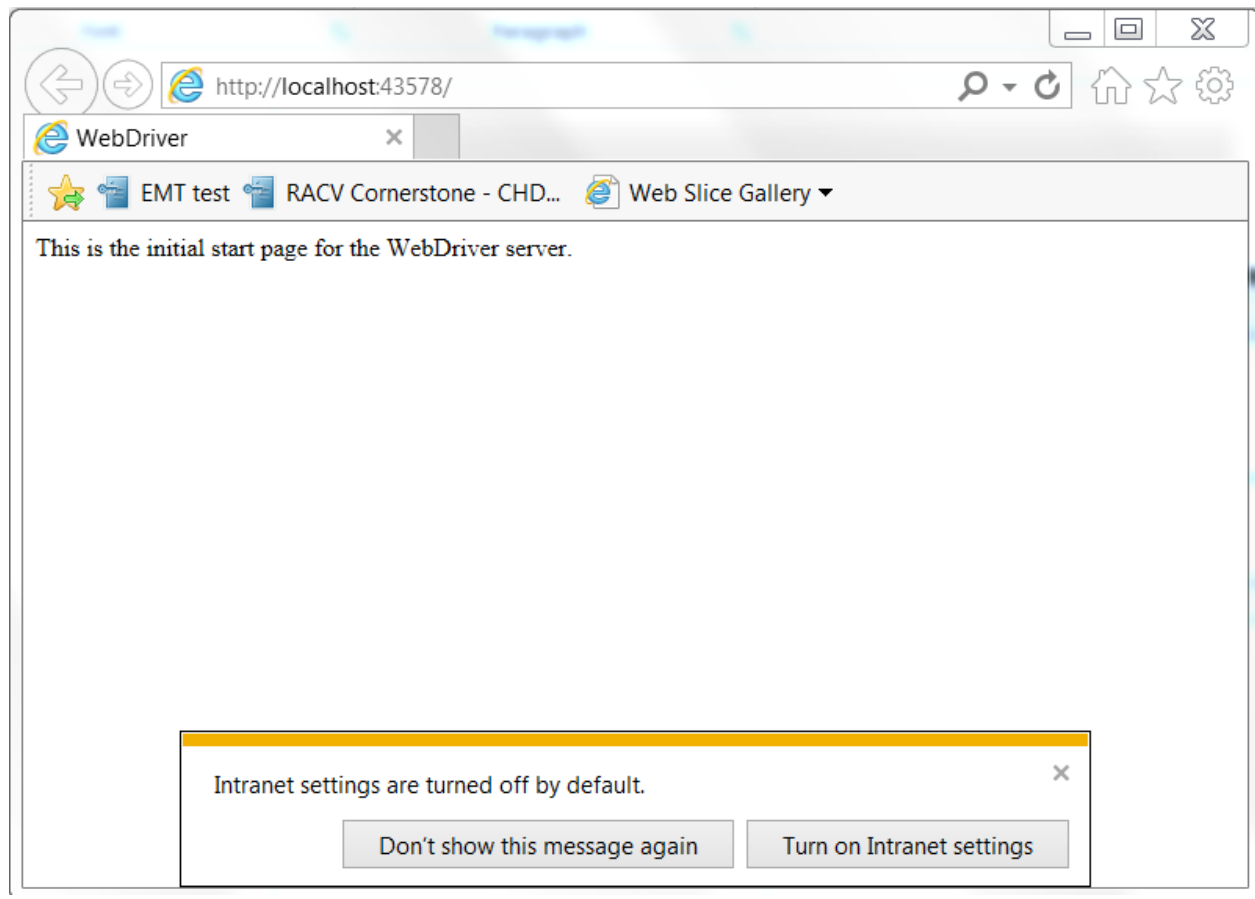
http://localhost:43578/

WebDriver

EMT test RACV Cornerstone - CHD... Web Slice Gallery

This is the initial start page for the WebDriver server.

Intranet settings are turned off by default.

Don't show this message again

Turn on Intranet settings